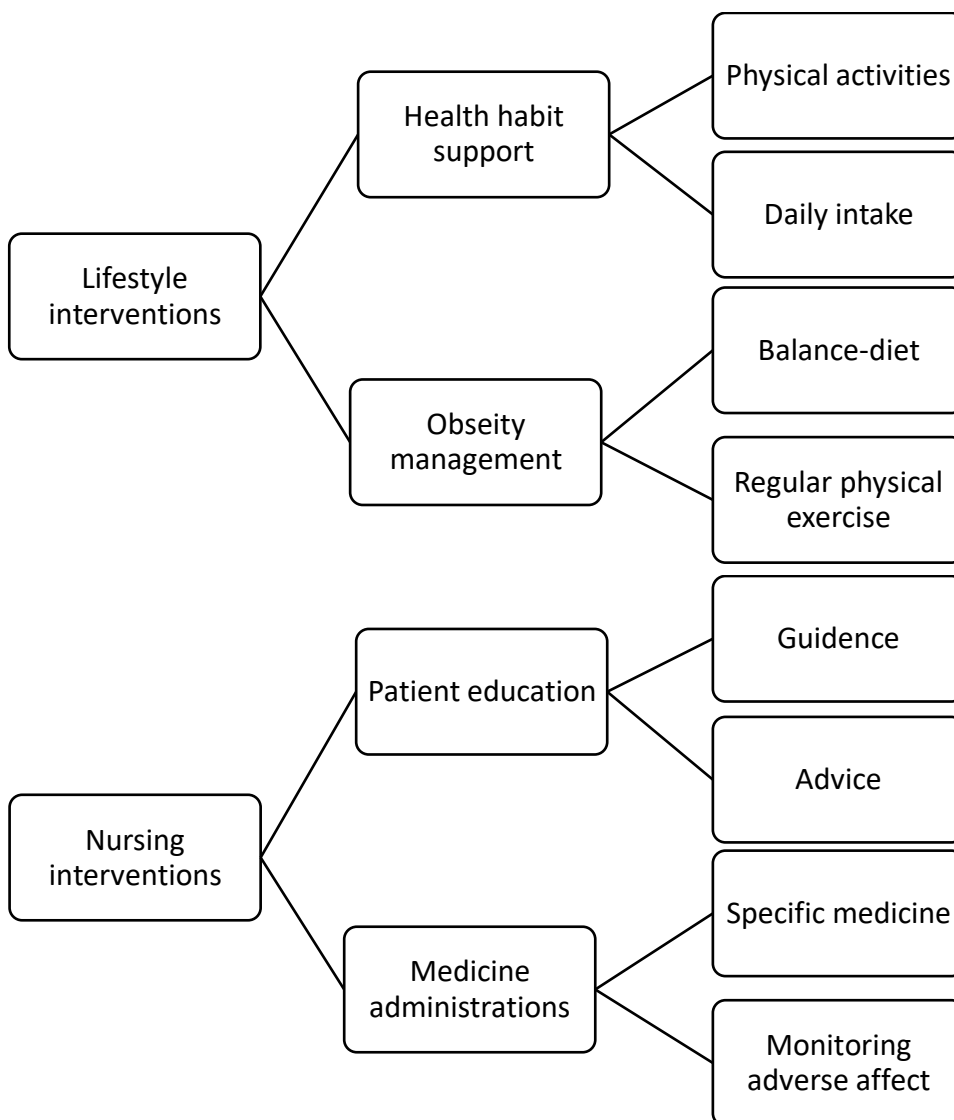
Lifestyle interventions

Health habit support

Physical activities

Daily intake

Obseity management

Balance-diet

Regular physical exercise

Nursing interventions

Patient education

Guidence

Advice

Medicine administrations

Specific medicine

Monitoring adverse affect